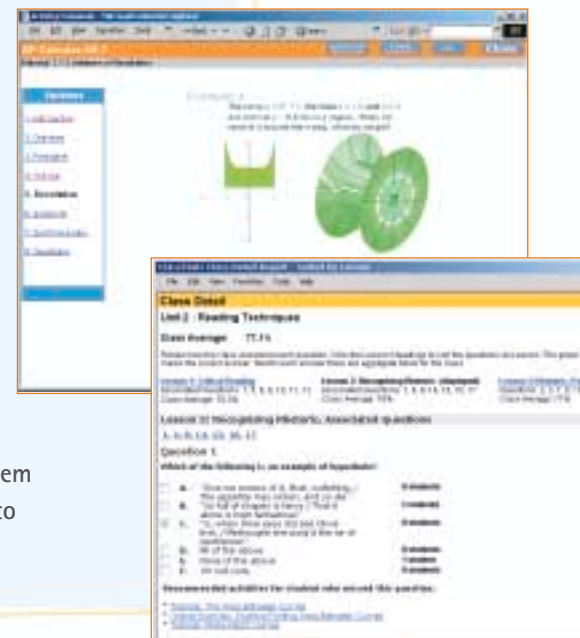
AP Calculus AB 2

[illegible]

Explorations

Example 4

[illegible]

5. Revolution

Class Detail

Unit 2 : Reading Techniques

Class Average: 77.1%

Lesson 3: Recognizing Rhetoric. Associated questions

Question 1

Which of the following is an example of hyperbole?

| | | | |
|---|---|---|---|
| | a. | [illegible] | 0 students |
| | b. | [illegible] | 1 student |
| | c. | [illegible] | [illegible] |
| | d. | All of the above | 0 students |
| | e. | None of the above | 1 student |
| | f. | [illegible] | 0 students |

Recommended activities for student who missed this question:

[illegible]

em

to